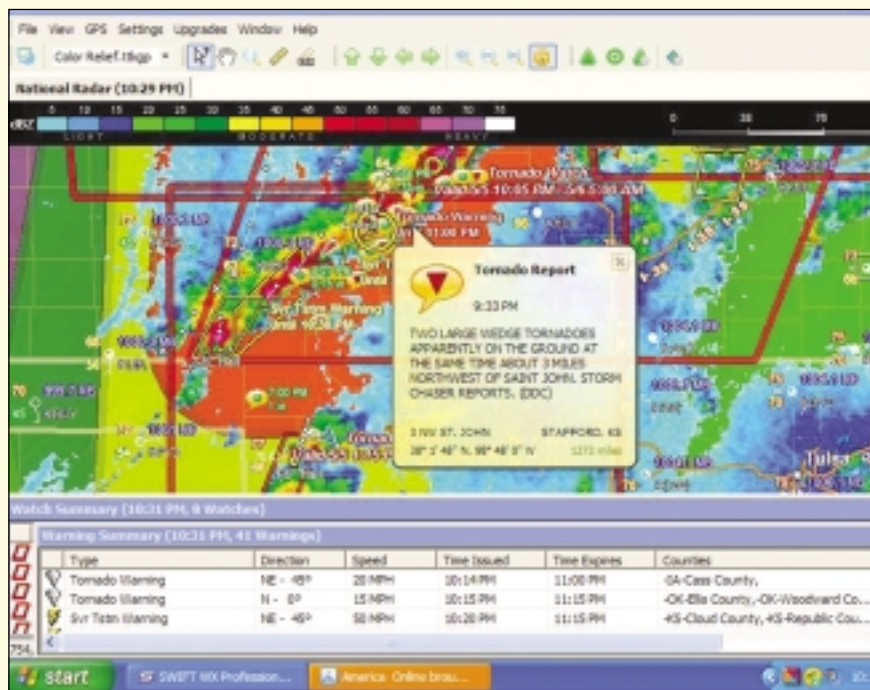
File View GPS Settings Upgrades Window Help

Color Relief.tbgp

National Radar (10:29 PM)

dBZ 5 10 15 20 25 30 35 40 45 50 55 60 65 70 75

LIGHT MODERATE HEAVY

0 35 70

Tornado Watch

Tornado Warning

11:00 PM

Tornado Report

9:33 PM

TWO LARGE WEDGE TORNADOES APPARENTLY ON THE GROUND AT THE SAME TIME ABOUT 3 MILES NORTHWEST OF SAINT JOHN. STORM CHASER REPORTS. (DDC)

3 NW ST. JOHN STAFFORD, KS

38° 1' 48" N, 98° 48' 0" W

Tulsa

Watch Summary (10:31 PM, 8 Watches)

Warning Summary (10:31 PM, 41 Warnings)

| Type | Direction | Speed | Time Issued | Time Expires | Counties |
|---|---|---|---|---|---|
| Tornado Warning | NE - 45° | 20 MPH | 10:14 PM | 11:00 PM | -GA-Cass County, |
| Tornado Warning | N - 0° | 15 MPH | 10:15 PM | 11:15 PM | -OK-Ellis County,-OK-Woodward Co... |
| Svr Tstm Warning | NE - 45° | 50 MPH | 10:20 PM | 11:15 PM | -KS-Cloud County,-KS-Republic Cou... |

754

start SWIFT WX Profession... America Online brou...